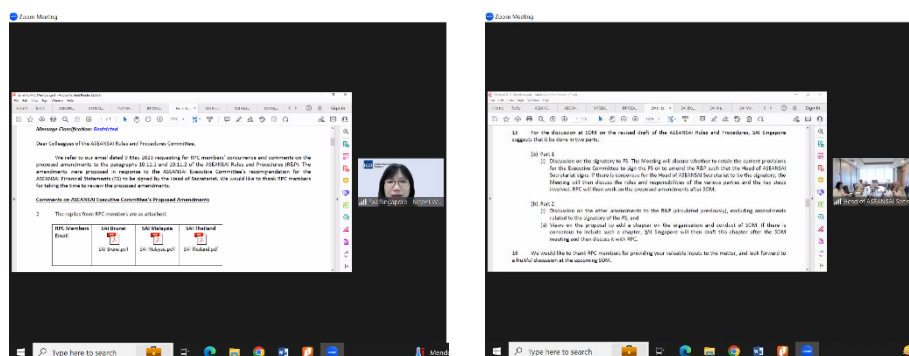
Zoom Meeting

Message Classification: Restricted

Dear Colleagues of the ASEANSAI Rules and Procedures Committee,

We refer to our email dated 2 May 2023 requesting for RPC members' concurrence and comments on the proposed amendments to the paragraphs 10.11.1 and 10.11.2 of the ASEANSAI Rules and Procedures (RSP). The amendments were proposed in response to the ASEANSAI Executive Committee's recommendation for the ASEANSAI Financial Statements (FS) to be signed by the Head of Secretariat. We would like to thank RPC members for taking the time to review the proposed amendments.

Comments on ASEANSAI Executive Committee's Proposed Amendments

2 The replies from RPC members are as attached:

| RPC Members Email | SAI Brunei | SAI Malaysia | SAI Thailand |
|---|---|---|---|
| | SAI Brunei.pdf | SAI Malaysia.pdf | SAI Thailand.pdf |

SAI Singapore

Sign In

Zoom Meeting

15 For the discussion at SOM on the revised draft of the ASEANSAI Rules and Procedures, SAI Singapore suggests that it be done in two parts:

(a) Part 1
(i) Discussion on the signatory to FS. The Meeting will discuss whether to retain the current provisions for the Executive Committee to sign the FS or to amend the R&P such that the Head of ASEANSAI Secretariat signs. If there is consensus for the Head of ASEANSAI Secretariat to be the signatory, the Meeting will then discuss the roles and responsibilities of the various parties and the key steps involved. RPC will then work on the proposal after SOM.

(b) Part 2
(i) Discussion on the other amendments to the R&P (circulated previously), excluding amendments related to the signatory of the FS, and
(ii) Views on the proposal to add a chapter on the organisation and conduct of SOM. If there is consensus to include such a chapter, SAI Singapore will then draft this chapter after the SOM meeting and then discuss it with RPC.

16 We would like to thank RPC members for providing your valuable inputs to the matter, and look forward to a fruitful discussion at the upcoming SOM.

Sign In

Head of ASEANSAI Secr

Type here to search

Type here to search